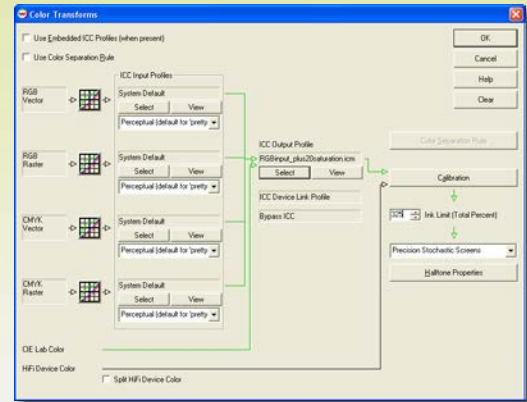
Color Transforms

Use Embedded ICC Profiles (when present)

Use Color Separation Rule

ICC Input Profiles

RGB Vector

System Default

Select View

Perceptual (default for 'pretty

RGB Raster

System Default

Select View

Perceptual (default for 'pretty

CMYK Vector

System Default

Select View

Perceptual (default for 'pretty

CMYK Raster

System Default

Select View

Perceptual (default for 'pretty

CIE Lab Color

HiFi Device Color

Split HiFi Device Color

ICC Output Profile

RGBinput_plus20saturation.icm

Select View

ICC Device Link Profile

Bypass ICC

OK

Cancel

Help

Clear

Color Separation Rule

Calibration

325 Ink Limit (Total Percent)

Precision Stochastic Screens

Halftone Properties